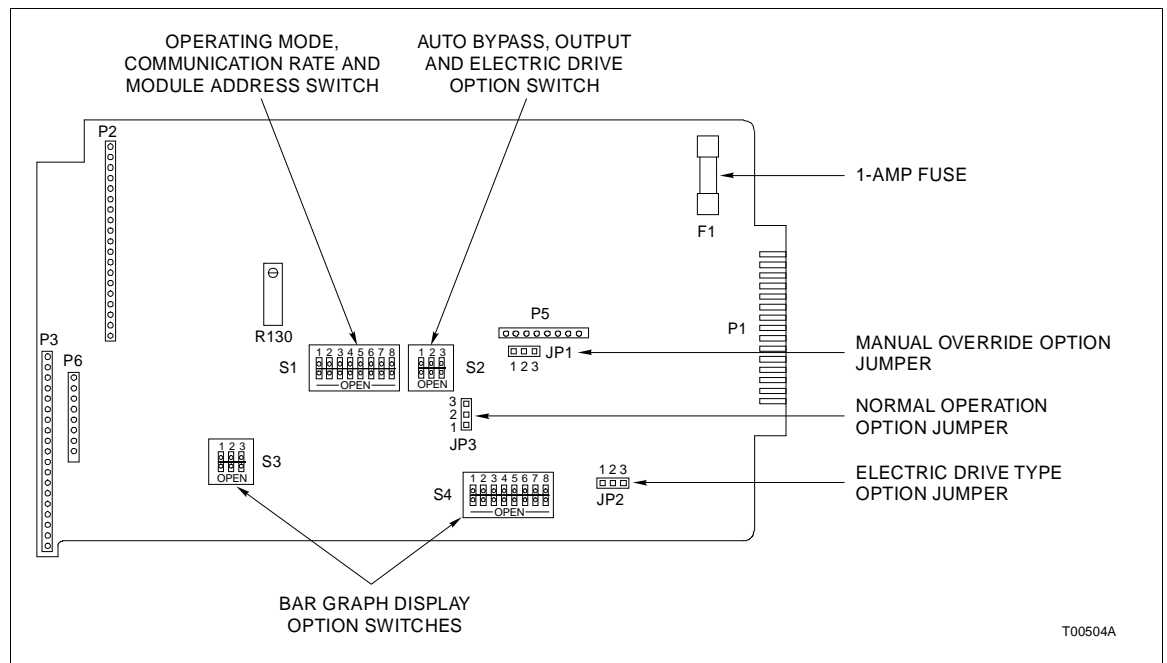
OPERATING MODE, COMMUNICATION RATE AND MODULE ADDRESS SWITCH

AUTO BYPASS, OUTPUT AND ELECTRIC DRIVE OPTION SWITCH

P2

1-AMP FUSE

F1

R130

P5

P1

P3

P6

1 2 3 4 5 6 7 8

S1

OPEN

1 2 3

OPEN

S2

JP1

1 2 3

MANUAL OVERRIDE OPTION JUMPER

3
2
1

JP3

NORMAL OPERATION OPTION JUMPER

1 2 3

S3

OPEN

S4

1 2 3 4 5 6 7 8

OPEN

1 2 3

JP2

ELECTRIC DRIVE TYPE OPTION JUMPER

BAR GRAPH DISPLAY OPTION SWITCHES

T00504A